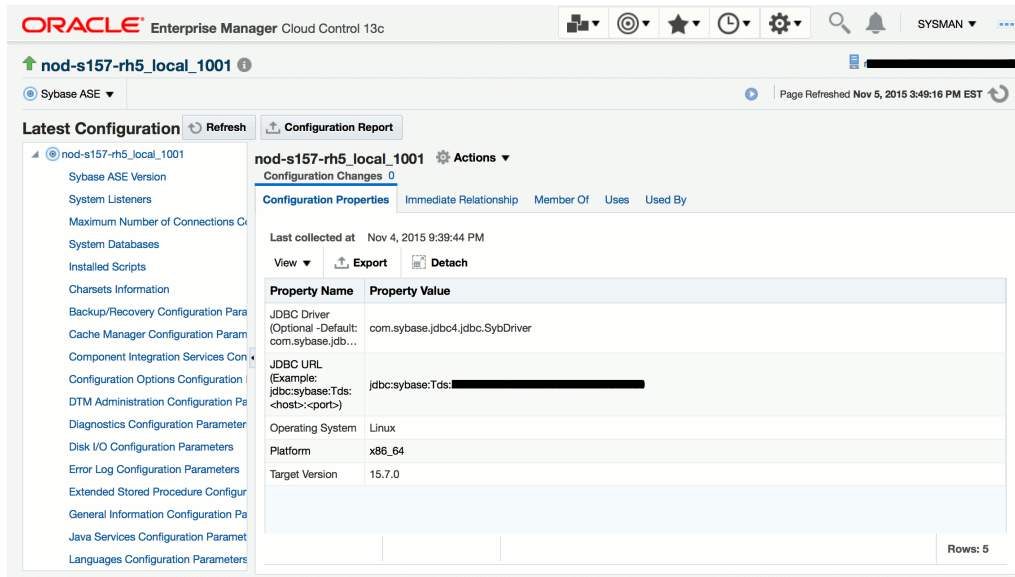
ORACLE Enterprise Manager Cloud Control 13c

SYSMAN ▼

nod-s157-rh5_local_1001

Sybase ASE ▼

Page Refreshed Nov 5, 2015 3:49:16 PM EST

Latest Configuration Refresh Configuration Report

nod-s157-rh5_local_1001
Sybase ASE Version
System Listeners
Maximum Number of Connections Co
System Databases
Installed Scripts
Charsets Information
Backup/Recovery Configuration Para
Cache Manager Configuration Param
Component Integration Services Con
Configuration Options Configuration
DTM Administration Configuration Pa
Diagnostics Configuration Parameter
Disk I/O Configuration Parameters
Error Log Configuration Parameters
Extended Stored Procedure Configur
General Information Configuration Pa
Java Services Configuration Paramet
Languages Configuration Parameters

nod-s157-rh5_local_1001 Actions ▼
Configuration Changes 0

Configuration Properties | Immediate Relationship | Member Of | Uses | Used By

Last collected at Nov 4, 2015 9:39:44 PM

View ▼ Export Detach

| Property Name | Property Value |
|---|---|
| JDBC Driver (Optional -Default: com.sybase.jdb… | com.sybase.jdbc4.jdbc.SybDriver |
| JDBC URL (Example: jdbc:sybase:Tds:<host>:<port>) | jdbc:sybase:Tds:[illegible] |
| Operating System | Linux |
| Platform | x86_64 |
| Target Version | 15.7.0 |

Rows: 5